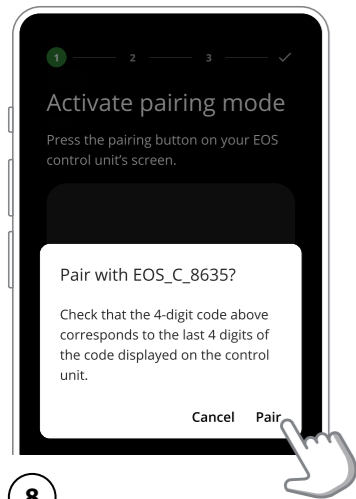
1 2 3 ✓

Activate pairing mode

Press the pairing button on your EOS control unit's screen.

Pair with EOS_C_8635?

Check that the 4-digit code above corresponds to the last 4 digits of the code displayed on the control unit.

Cancel Pair

8